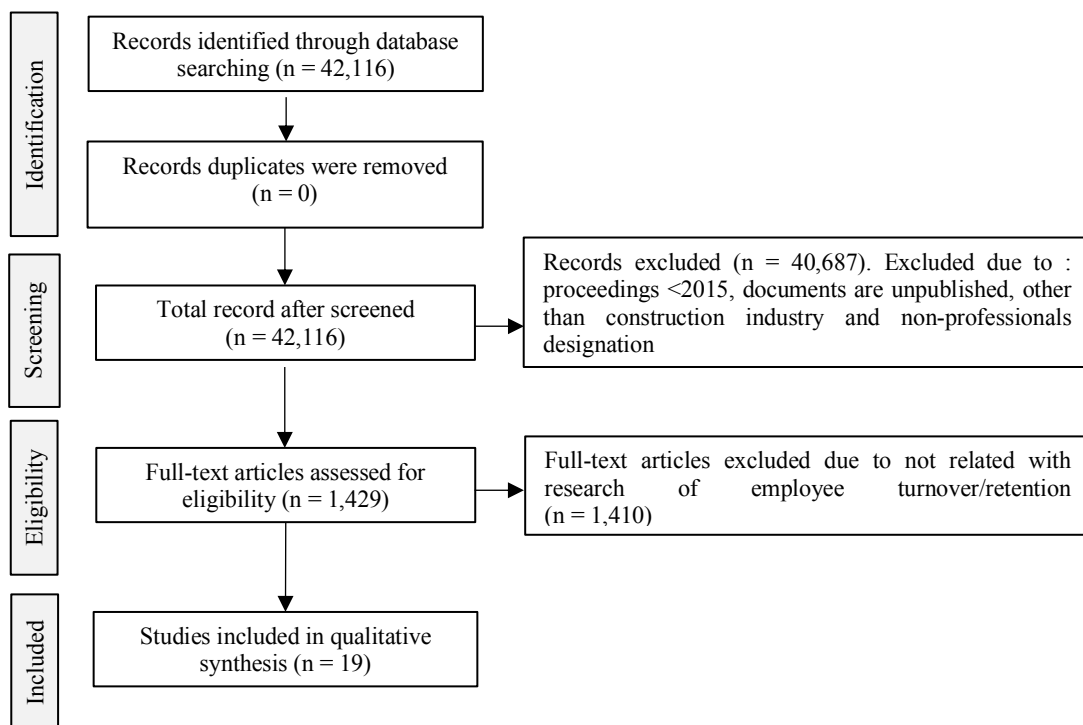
Identification

Records identified through database searching (n = 42,116)

Records duplicates were removed (n = 0)

Screening

Total record after screened (n = 42,116)

Records excluded (n = 40,687). Excluded due to : proceedings <2015, documents are unpublished, other than construction industry and non-professionals designation

Eligibility

Full-text articles assessed for eligibility (n = 1,429)

Full-text articles excluded due to not related with research of employee turnover/retention (n = 1,410)

Included

Studies included in qualitative synthesis (n = 19)